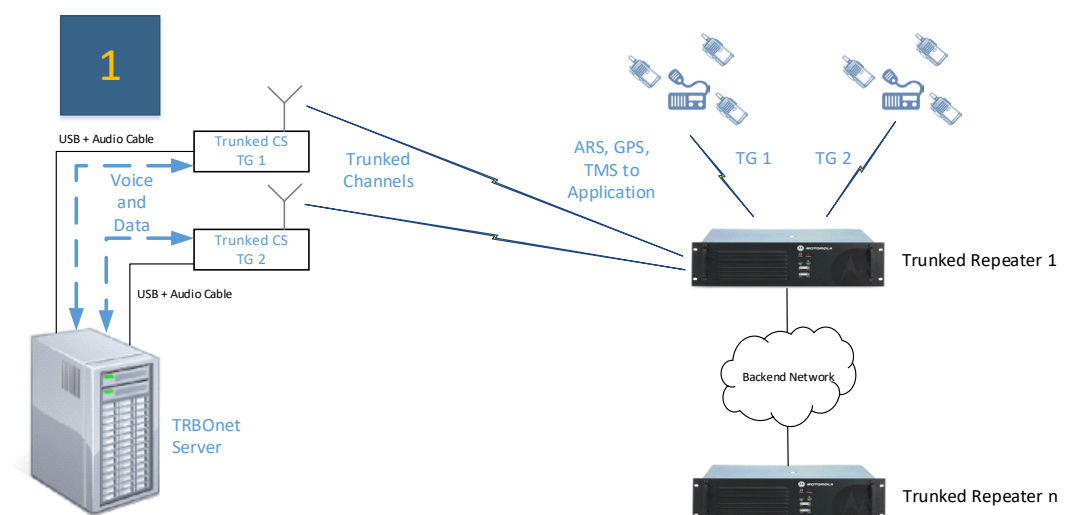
1

USB + Audio Cable

Trunked CS TG 1

Voice and Data

Trunked CS TG 2

USB + Audio Cable

Trunked Channels

ARS, GPS, TMS to Application

TG 1

TG 2

Trunked Repeater 1

Backend Network

TRBOnet Server

Trunked Repeater n